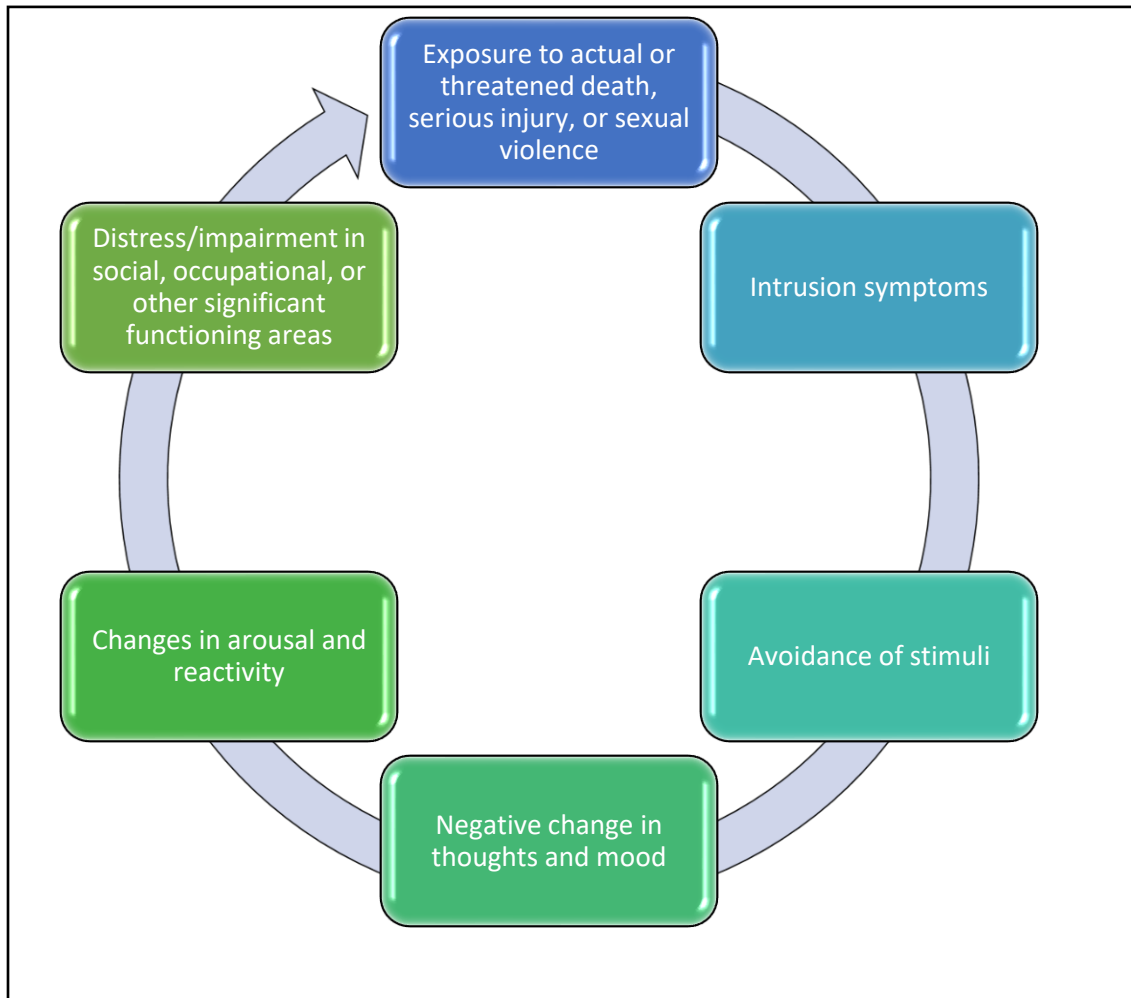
Exposure to actual or threatened death, serious injury, or sexual violence

Intrusion symptoms

Avoidance of stimuli

Negative change in thoughts and mood

Changes in arousal and reactivity

Distress/impairment in social, occupational, or other significant functioning areas